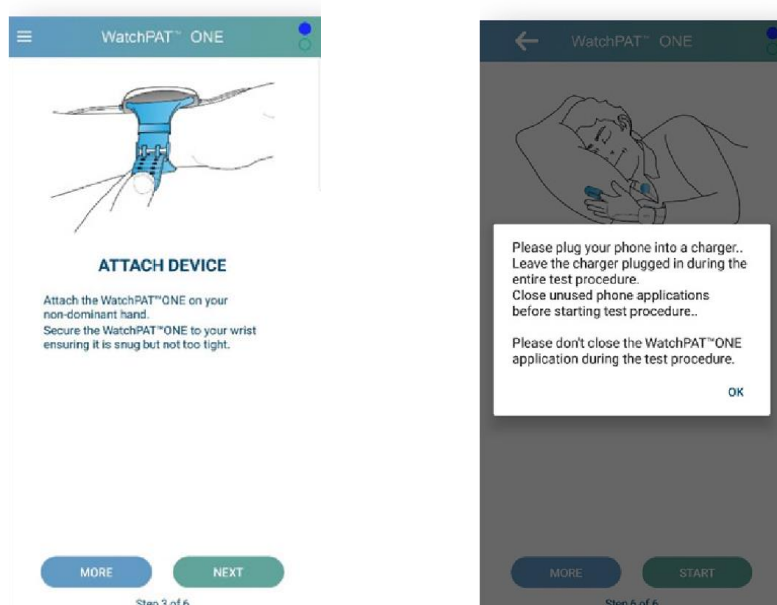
WatchPAT™ ONE

ATTACH DEVICE

Attach the WatchPAT™ONE on your non-dominant hand.
Secure the WatchPAT™ONE to your wrist ensuring it is snug but not too tight.

MORE

NEXT

Step 3 of 6

WatchPAT™ ONE

Please plug your phone into a charger..
Leave the charger plugged in during the entire test procedure.
Close unused phone applications before starting test procedure..

Please don't close the WatchPAT™ONE application during the test procedure.

OK

MORE

START

Step 6 of 6